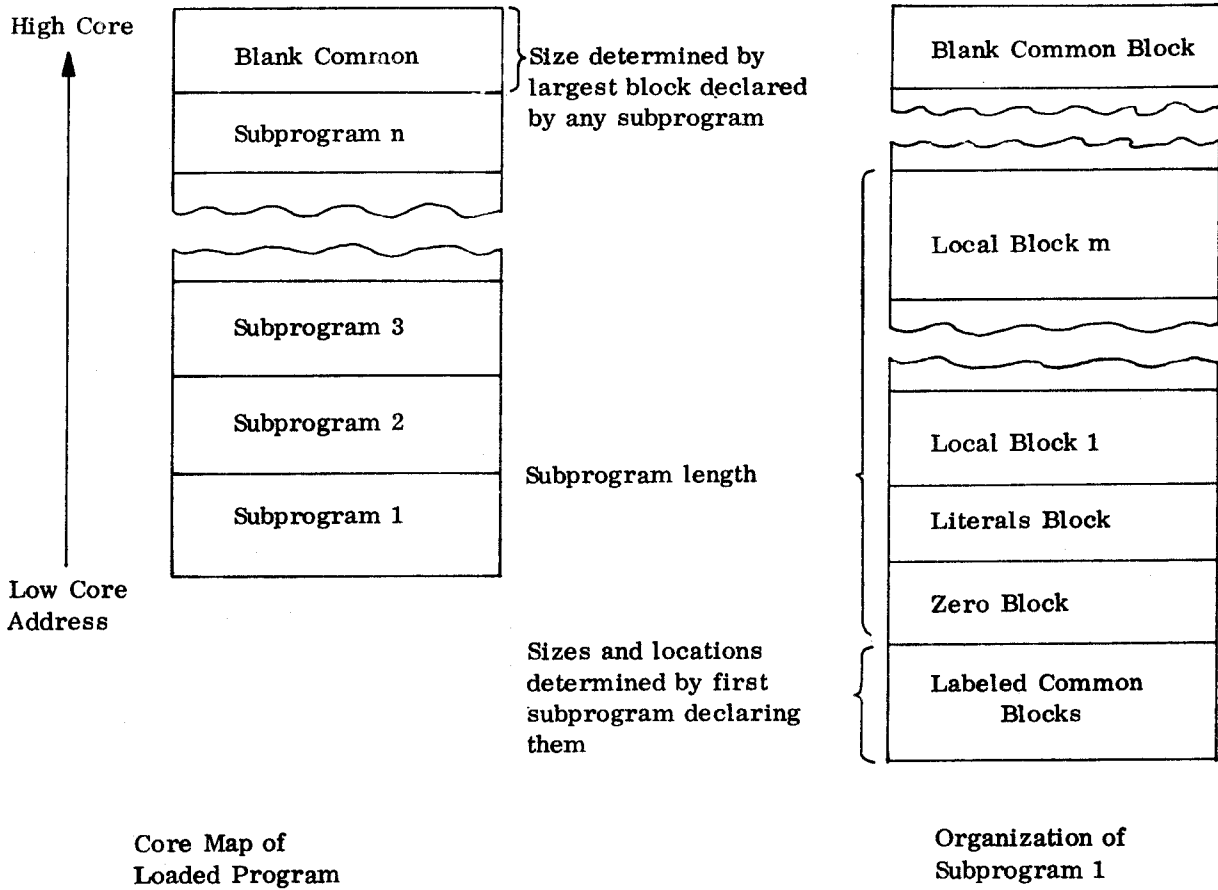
High Core

Blank Common

Size determined by largest block declared by any subprogram

Subprogram n

Subprogram 3

Subprogram 2

Subprogram 1

Low Core Address

Subprogram length

Sizes and locations determined by first subprogram declaring them

Blank Common Block

Local Block m

Local Block 1

Literals Block

Zero Block

Labeled Common Blocks

Core Map of Loaded Program

Organization of Subprogram 1